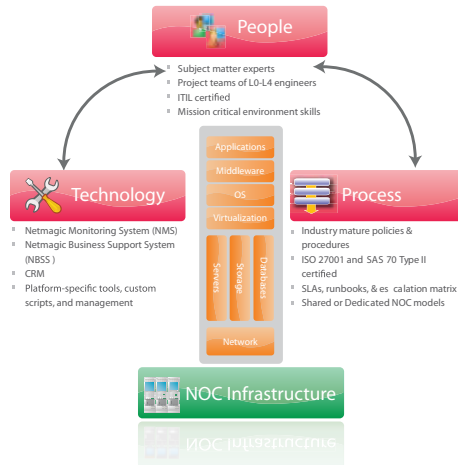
People

Subject matter experts
Project teams of L0-L4 engineers
ITIL certified
Mission critical environment skills

Technology

Netmagic Monitoring System (NMS)
Netmagic Business Support System (NBSS )
CRM
Platform-specific tools, custom scripts, and management

Applications
Middleware
OS
Virtualization
Servers
Storage
Databases
Network

Process

Industry mature policies & procedures
ISO 27001 and SAS 70 Type II certified
SLAs, runbooks, & es calation matrix
Shared or Dedicated NOC models

NOC Infrastructure